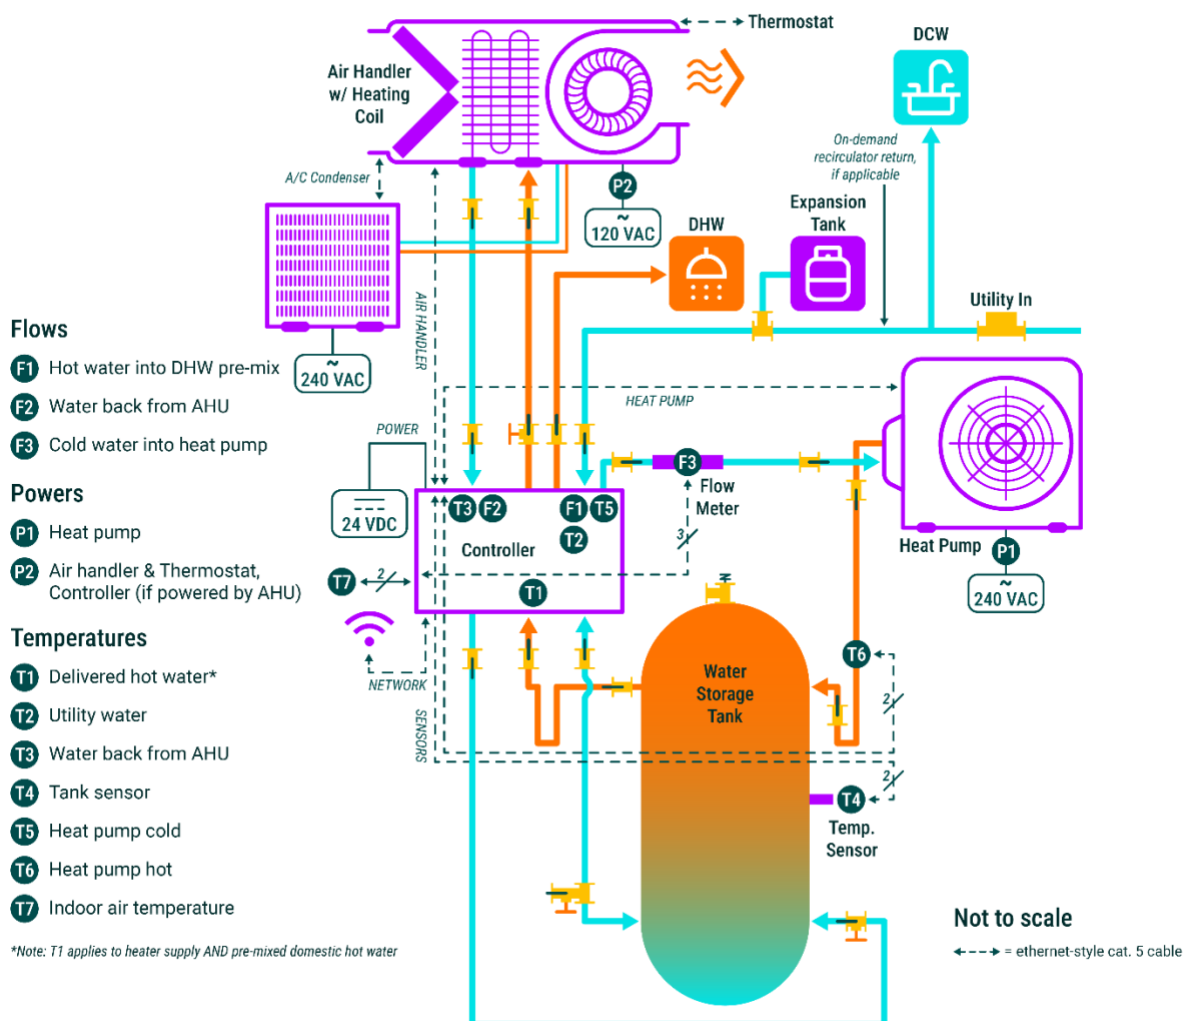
Thermostat

Air Handler w/ Heating Coil

DCW

A/C Condenser

P2

120 VAC

On-demand recirculator return, if applicable

DHW

Expansion Tank

Utility In

AIR HANDLER

240 VAC

Flows

F1 Hot water into DHW pre-mix

F2 Water back from AHU

F3 Cold water into heat pump

HEAT PUMP

POWER

24 VDC

T3 F2 F1 T5

T2

Controller

F3

Flow Meter

3

T7

2

T1

Heat Pump P1

240 VAC

Powers

P1 Heat pump

P2 Air handler & Thermostat, Controller (if powered by AHU)

Temperatures

T1 Delivered hot water*

T2 Utility water

T3 Water back from AHU

T4 Tank sensor

T5 Heat pump cold

T6 Heat pump hot

T7 Indoor air temperature

NETWORK

SENSORS

Water Storage Tank

T6

2

2

T4

Temp. Sensor

Not to scale

= ethernet-style cat. 5 cable

*Note: T1 applies to heater supply AND pre-mixed domestic hot water